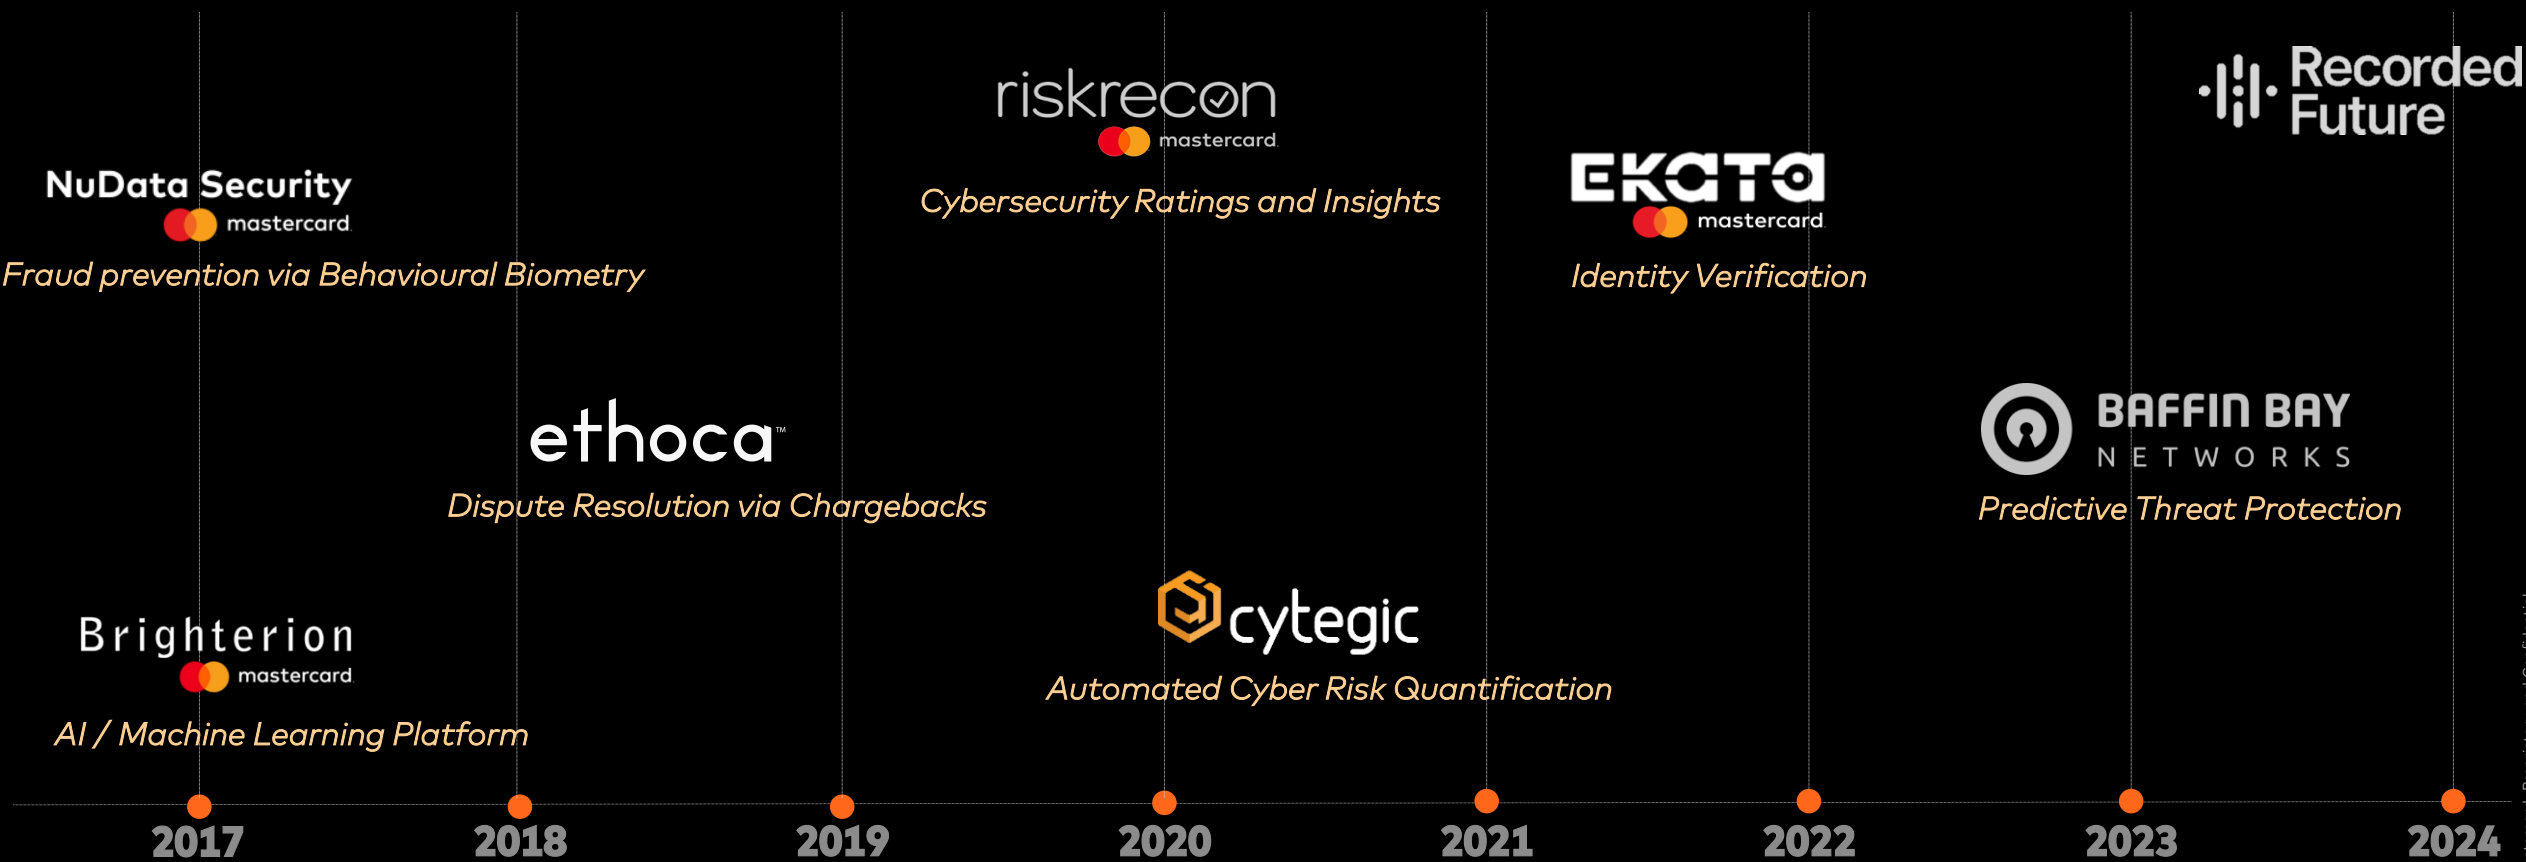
Recorded Future

riskrecon mastercard
Cybersecurity Ratings and Insights

NuData Security mastercard
Fraud prevention via Behavioural Biometry

EKATA mastercard
Identity Verification

ethoca™
Dispute Resolution via Chargebacks

BAFFIN BAY NETWORKS
Predictive Threat Protection

cytegic
Automated Cyber Risk Quantification

Brighterion mastercard
AI / Machine Learning Platform

2017 2018 2019 2020 2021 2022 2023 2024